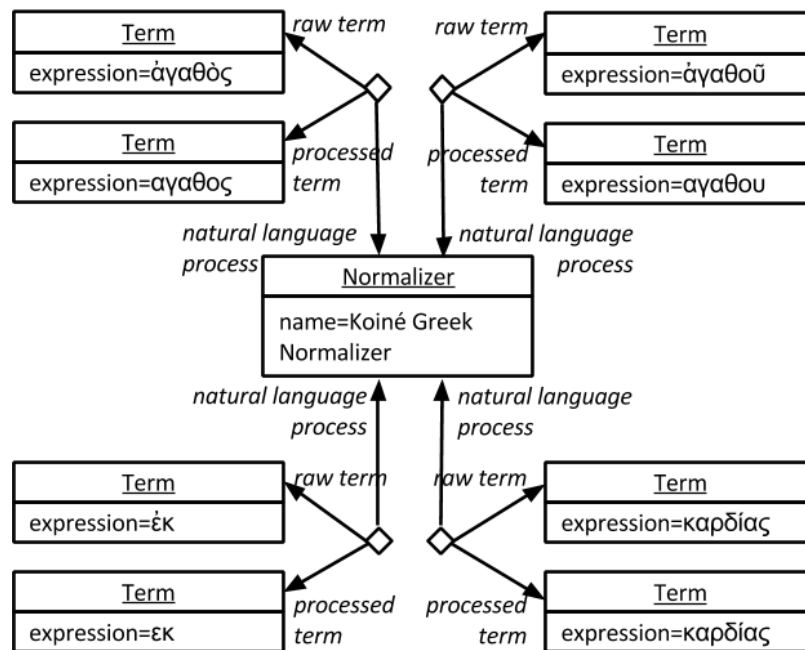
Term
expression=ἀγαθὸς

raw term

Term
expression=αγαθος

processed term

raw term

Term
expression=ἀγαθοῦ

processed term

Term
expression=αγαθου

natural language process

natural language process

Normalizer
name=Koiné Greek Normalizer

natural language process

natural language process

Term
expression=ἐκ

raw term

Term
expression=εκ

processed term

raw term

Term
expression=καρδίας

processed term

Term
expression=καρδίας